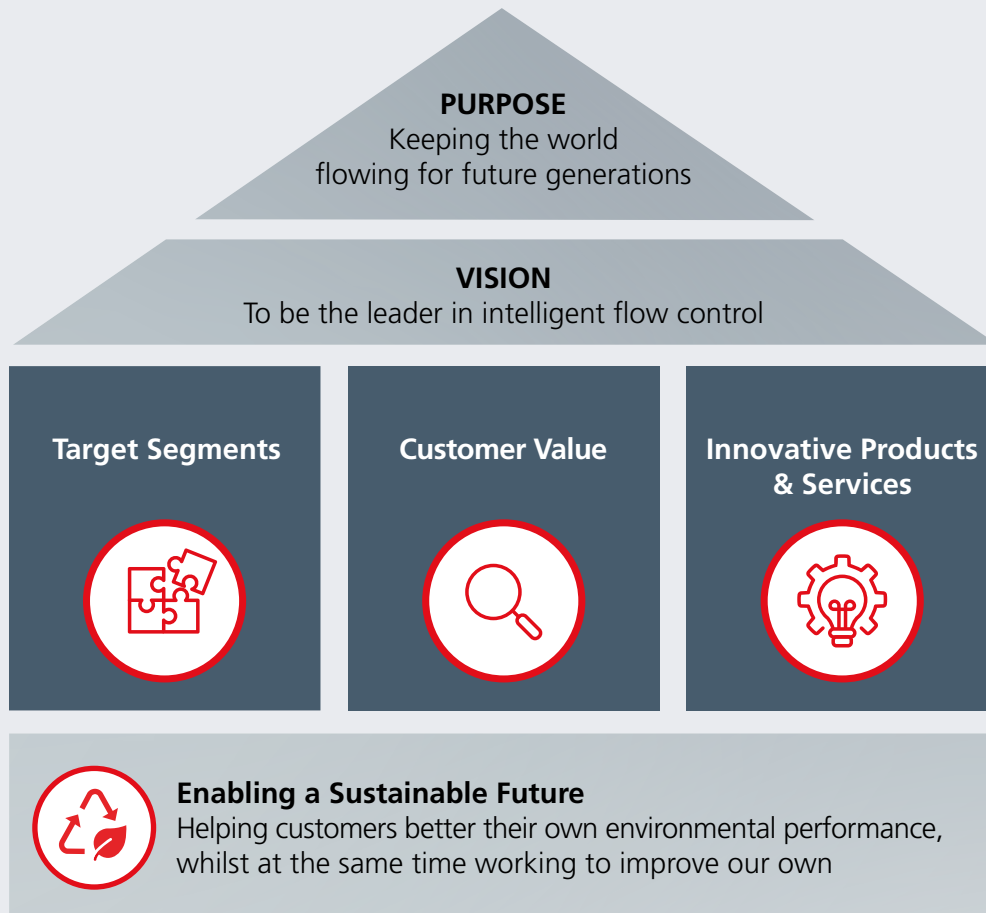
PURPOSE
Keeping the world flowing for future generations

VISION
To be the leader in intelligent flow control

Target Segments

Customer Value

Innovative Products & Services

Enabling a Sustainable Future
Helping customers better their own environmental performance, whilst at the same time working to improve our own